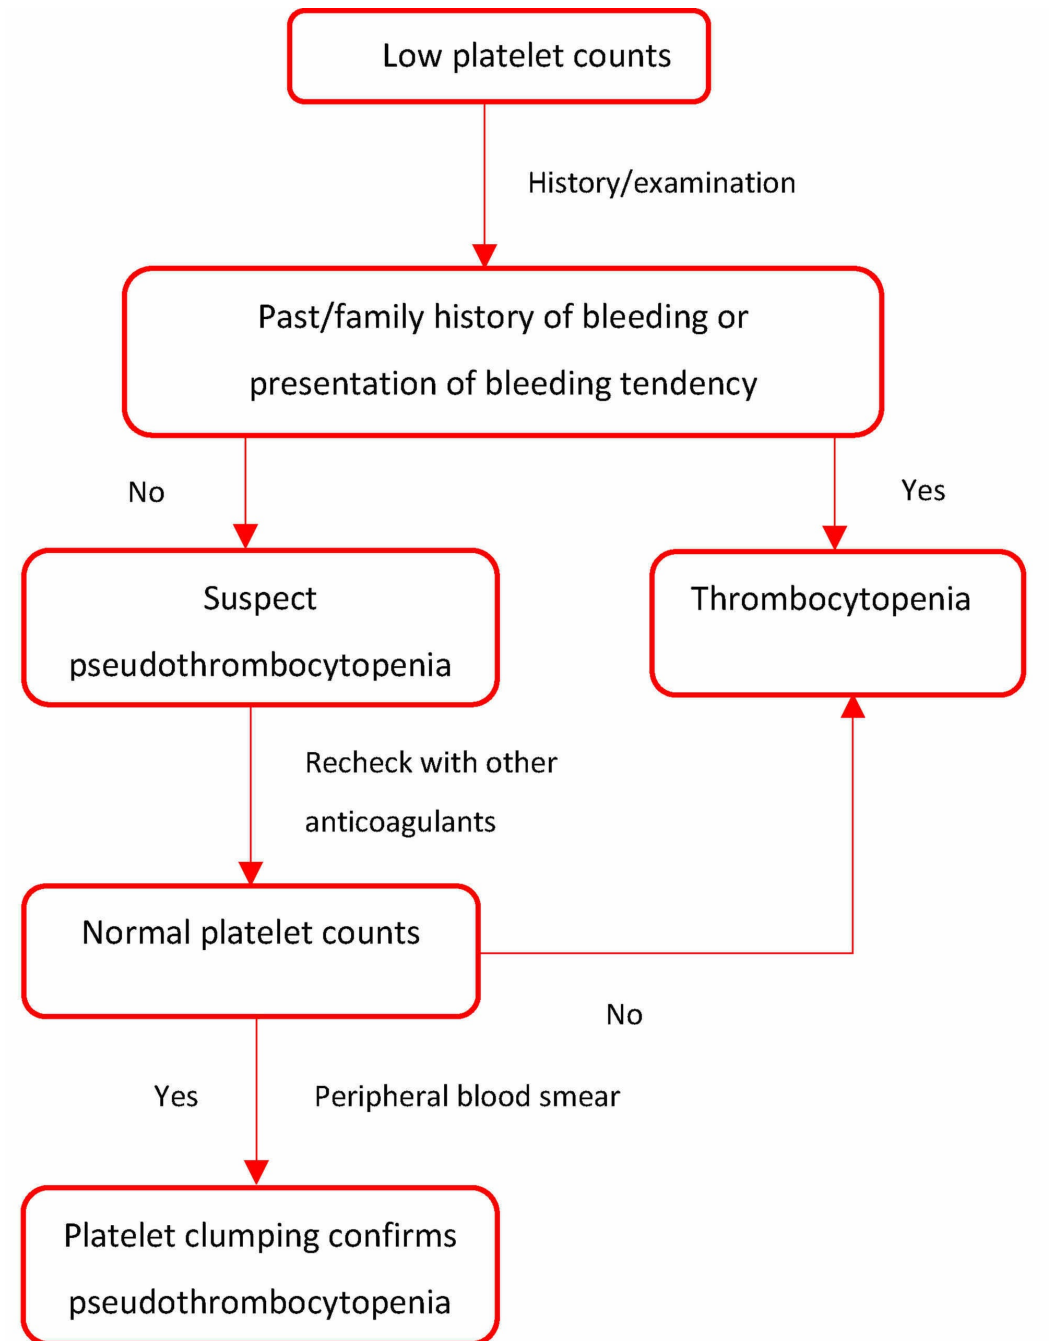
Low platelet counts

History/examination

Past/family history of bleeding or presentation of bleeding tendency

No

Yes

Suspect pseudothrombocytopenia

Thrombocytopenia

Recheck with other anticoagulants

Normal platelet counts

No

Yes

Peripheral blood smear

Platelet clumping confirms pseudothrombocytopenia